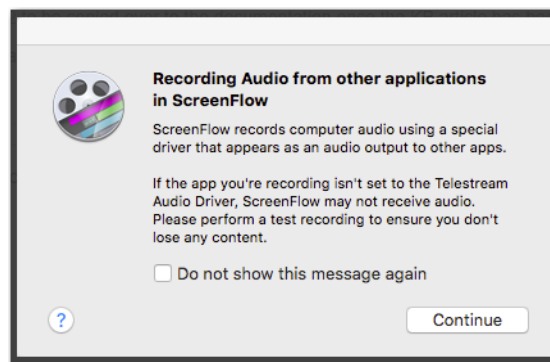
Recording Audio from other applications in ScreenFlow

ScreenFlow records computer audio using a special driver that appears as an audio output to other apps.

If the app you're recording isn't set to the Telestream Audio Driver, ScreenFlow may not receive audio. Please perform a test recording to ensure you don't lose any content.

Do not show this message again

?

Continue